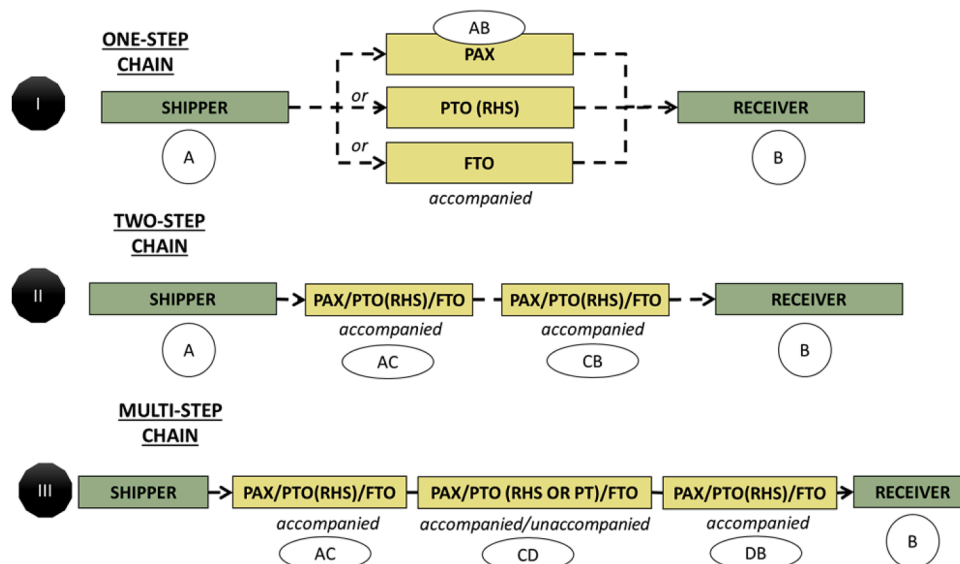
ONE-STEP CHAIN

I

SHIPPER

A

AB

PAX

or

PTO (RHS)

or

FTO

accompanied

RECEIVER

B

TWO-STEP CHAIN

II

SHIPPER

A

PAX/PTO(RHS)/FTO

accompanied

AC

PAX/PTO(RHS)/FTO

accompanied

CB

RECEIVER

B

MULTI-STEP CHAIN

III

SHIPPER

PAX/PTO(RHS)/FTO

accompanied

AC

PAX/PTO (RHS OR PT)/FTO

accompanied/unaccompanied

CD

PAX/PTO(RHS)/FTO

accompanied

DB

RECEIVER

B